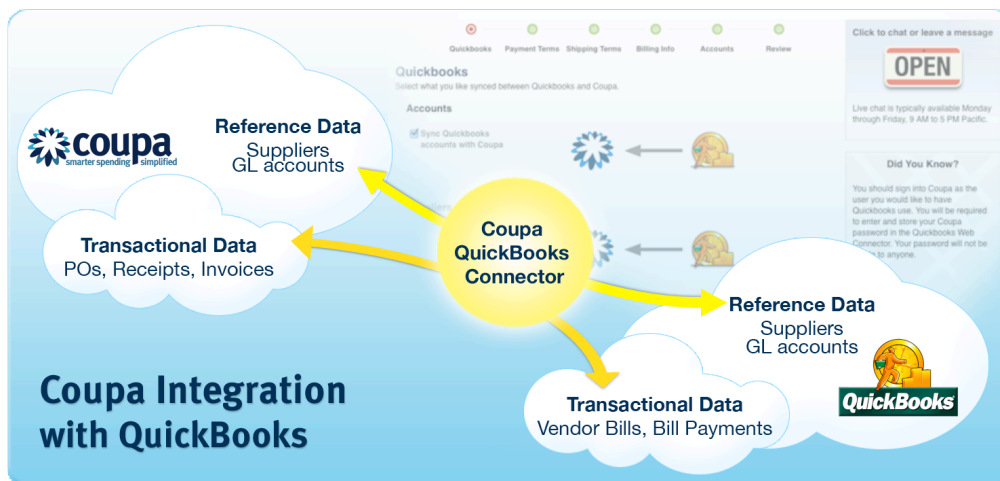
Quickbooks Payment Terms Shipping Terms Billing Info Accounts Review

Quickbooks

Select what you like synced between Quickbooks and Coupa.

Accounts

Sync Quickbooks accounts with Coupa

Click to chat or leave a message

OPEN

Live chat is typically available Monday through Friday, 9 AM to 5 PM Pacific.

Did You Know?

You should sign into Coupa as the user you would like to have Quickbooks use. You will be required to enter and store your Coupa password in the Quickbooks Web Connector. Your password will not be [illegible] to anyone.

coupa smarter spending simplified

Reference Data
Suppliers
GL accounts

Transactional Data
POs, Receipts, Invoices

Coupa QuickBooks Connector

Reference Data
Suppliers
GL accounts

Transactional Data
Vendor Bills, Bill Payments

QuickBooks

Coupa Integration with QuickBooks